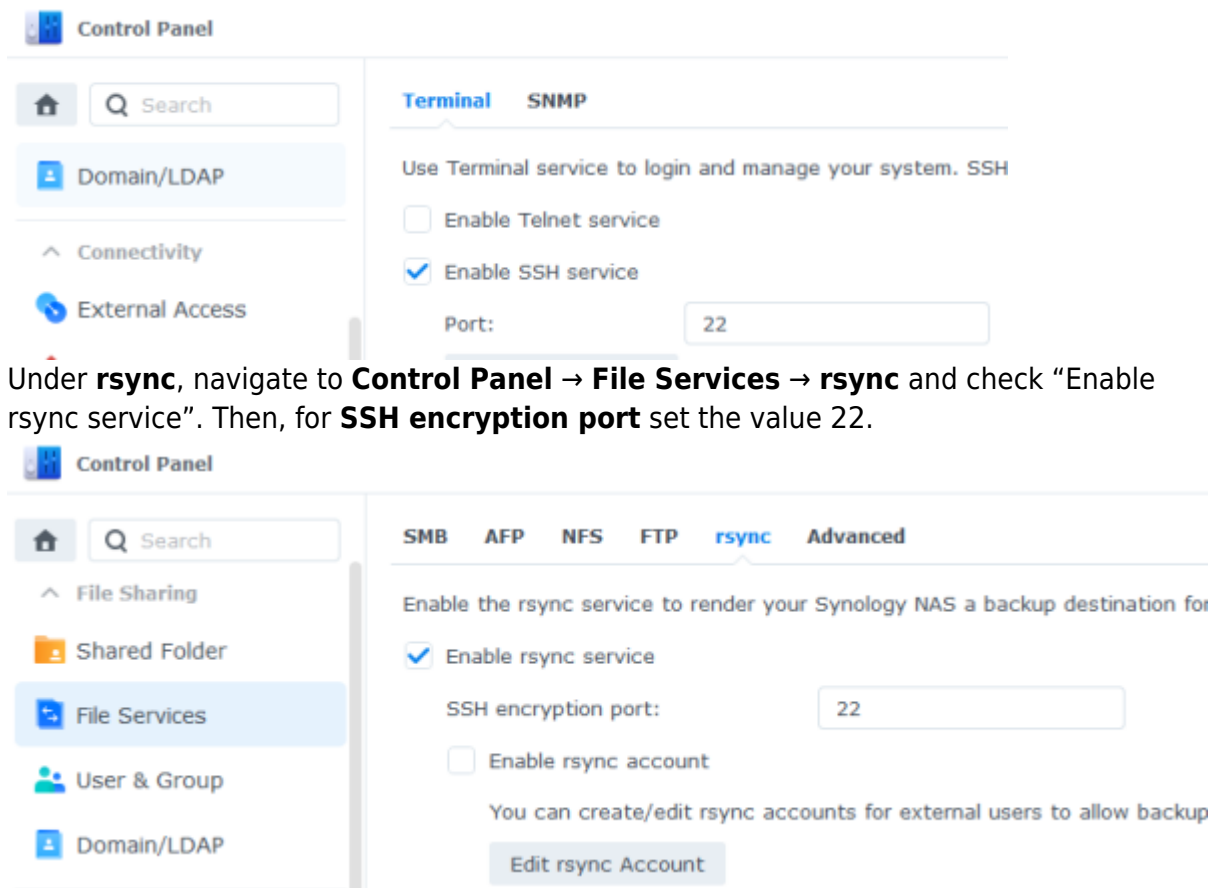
Control Panel

Search

Domain/LDAP

Connectivity

External Access

Terminal SNMP

Use Terminal service to login and manage your system. SSH

Enable Telnet service

Enable SSH service

Port: 22

Under **rsync**, navigate to **Control Panel** → **File Services** → **rsync** and check “Enable rsync service”. Then, for **SSH encryption port** set the value 22.

Control Panel

Search

File Sharing

Shared Folder

File Services

User & Group

Domain/LDAP

SMB AFP NFS FTP rsync Advanced

Enable the rsync service to render your Synology NAS a backup destination fo

Enable rsync service

SSH encryption port: 22

Enable rsync account

You can create/edit rsync accounts for external users to allow backup

Edit rsync Account